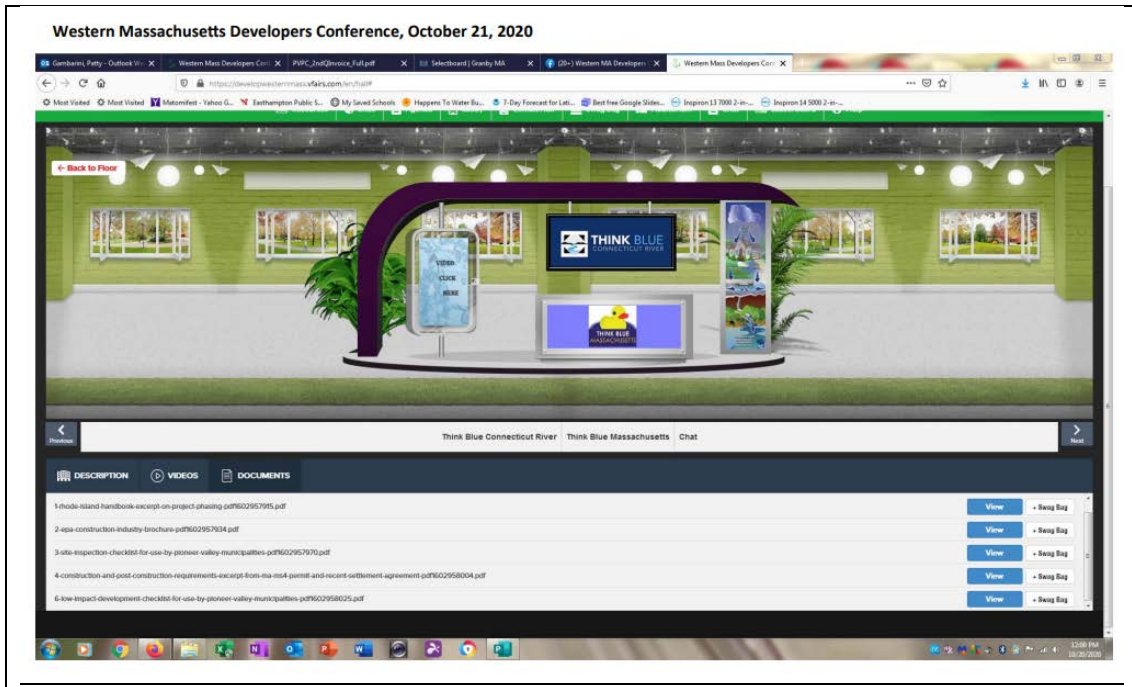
Western Massachusetts Developers Conference, October 21, 2020

Gambarini, Patty - Outlook We | Western Mass Developers Conf | PVPC_2ndQInvoice_Full.pdf | Selectboard | Granby MA | (20+) Western MA Developers | Western Mass Developers Conf

https://developwesternmass.vfairs.com/en/hall#

Most Visited | Most Visited | Matomifest - Yahoo G... | Easthampton Public S... | My Saved Schools | Happens To Water Bu... | 7-Day Forecast for Lati... | Best free Google Slides... | Inspiron 13 7000 2-in-... | Inspiron 14 5000 2-in-...

← Back to Floor

VIDEO CLICK HERE

THINK BLUE CONNECTICUT RIVER

THINK BLUE MASSACHUSETTS

Previous | Think Blue Connecticut River | Think Blue Massachusetts | Chat | Next

DESCRIPTION | VIDEOS | DOCUMENTS

1-rhode-island-handbook-excerpt-on-project-phasing-pdf1602957915.pdf | View | + Swag Bag
2-epa-construction-industry-brochure-pdf1602957934.pdf | View | + Swag Bag
3-site-inspection-checklist-for-use-by-pioneer-valley-municipalities-pdf1602957970.pdf | View | + Swag Bag
4-construction-and-post-construction-requirements-excerpt-from-ma-ms4-permit-and-recent-settlement-agreement-pdf1602958004.pdf | View | + Swag Bag
6-low-impact-development-checklist-for-use-by-pioneer-valley-municipalities-pdf1602958025.pdf | View | + Swag Bag

12:00 PM
10/20/2020